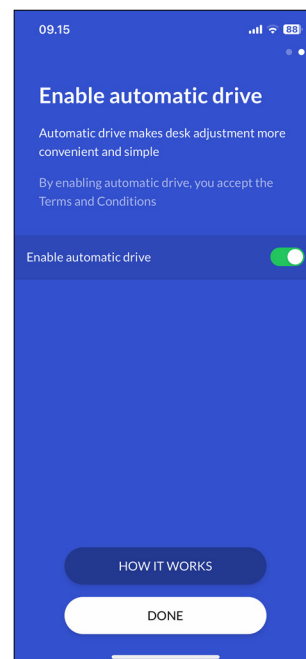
09.15

88

Enable automatic drive

Automatic drive makes desk adjustment more convenient and simple

By enabling automatic drive, you accept the Terms and Conditions

Enable automatic drive

HOW IT WORKS

DONE